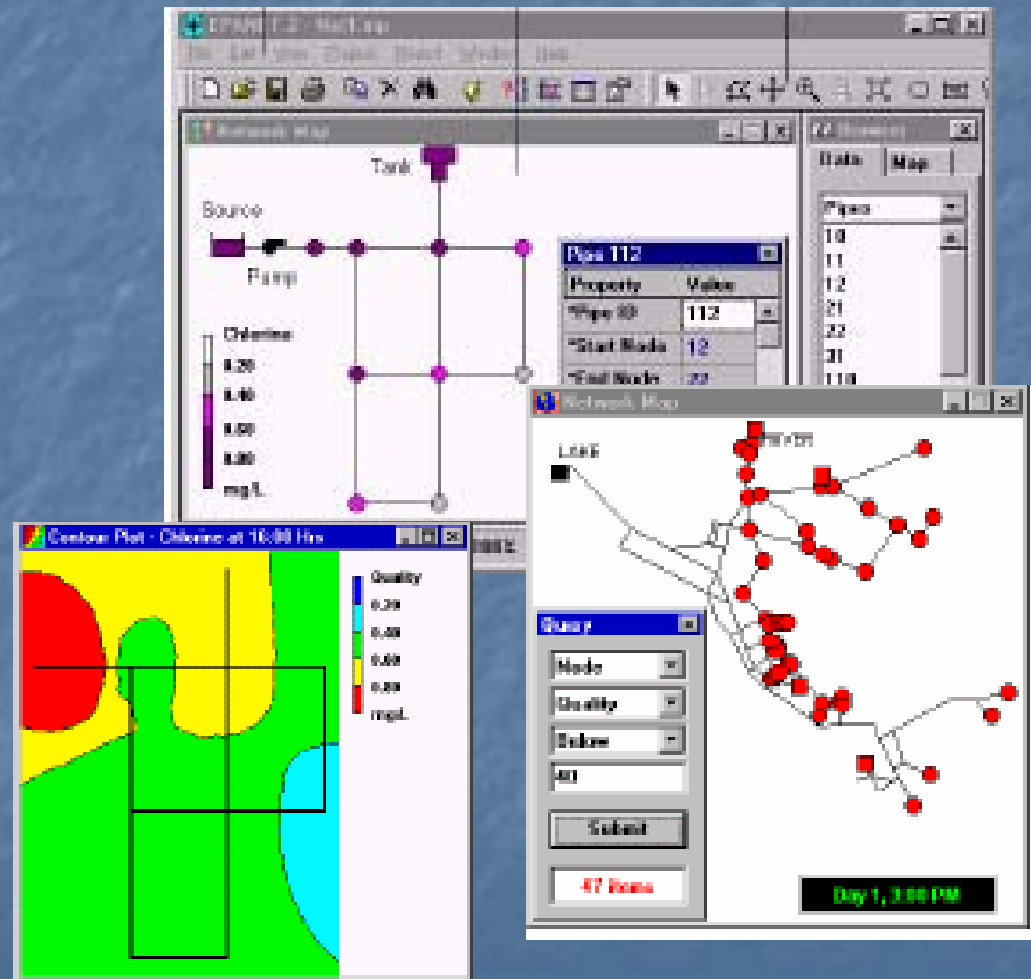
EPANET 2.0 - Net1.inp
File Edit View Project Report Window Help

Network Map
Tank
Source
Pump
Chlorine
0.20
0.40
0.60
0.80
mg/L

Browser
Data Map
Pipes
10
11
12
21
22
31
110

Pipe 112
| Property | Value |
|---|---|
| *Pipe ID | 112 |
| *Start Node | 12 |
| *End Node | 22 |

Network Map
Lake
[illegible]

Query
Node
Quality
Below
40
Submit
47 items

Day 1, 3:00 PM

Contour Plot - Chlorine at 16:00 Hrs
Quality
0.20
0.40
0.60
0.80
mg/L